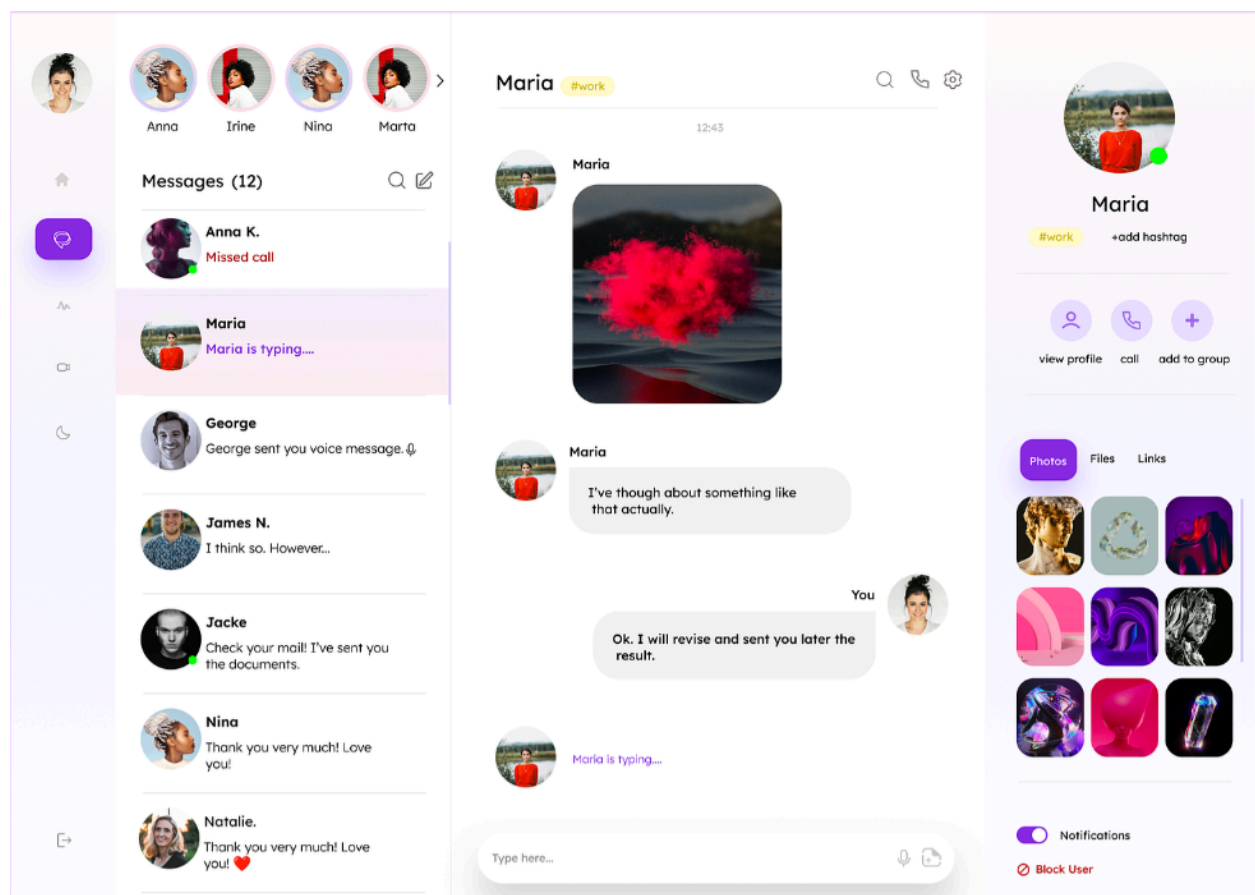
Anna Irine Nina Marta

Messages (12)

Anna K.
Missed call

Maria
Maria is typing....

George
George sent you voice message.

James N.
I think so. However...

Jacke
Check your mail! I've sent you the documents.

Nina
Thank you very much! Love you!

Natalie.
Thank you very much! Love you! ❤️

Maria #work

12:43

Maria

Maria
I've though about something like that actually.

You
Ok. I will revise and sent you later the result.

Maria is typing....

Type here...

Maria
#work +add hashtag

view profile call add to group

Photos Files Links

Notifications
Block User